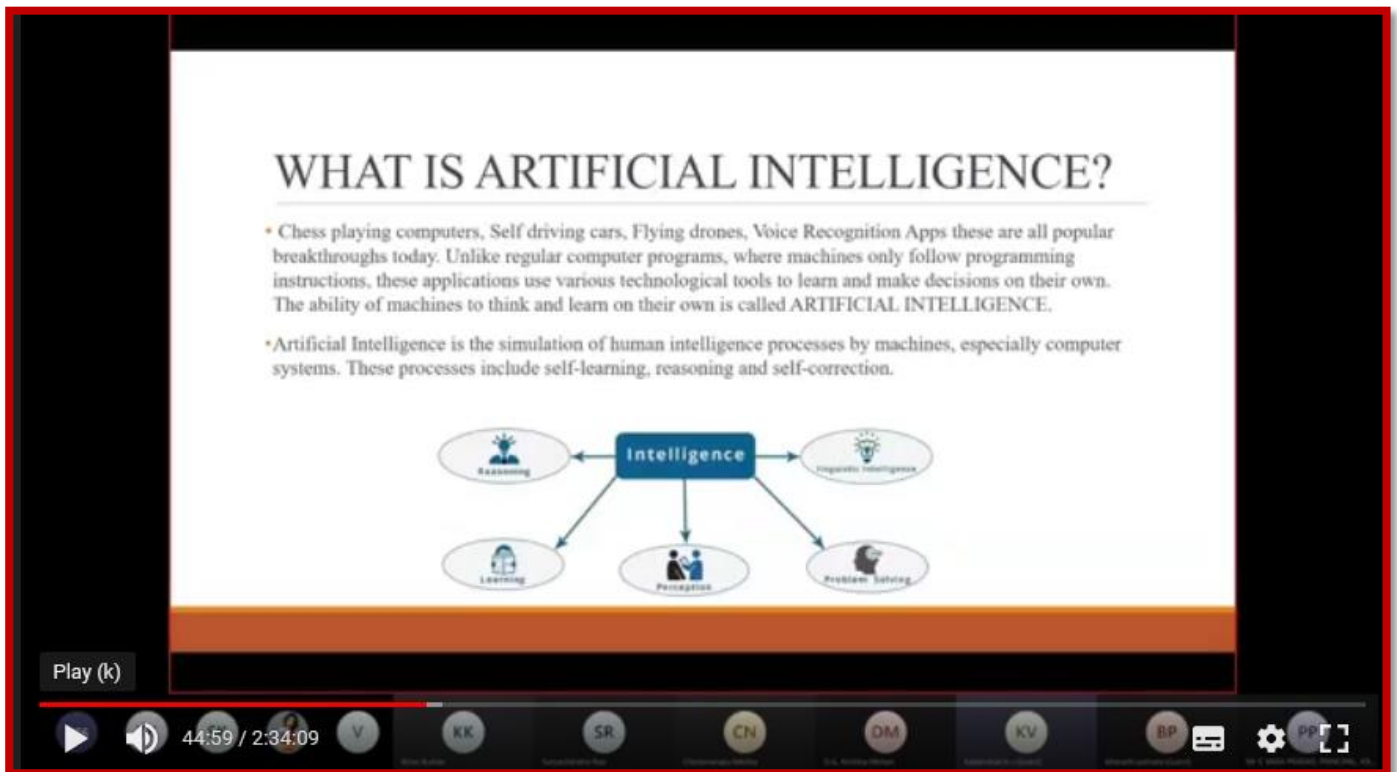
WHAT IS ARTIFICIAL INTELLIGENCE?

• Chess playing computers, Self driving cars, Flying drones, Voice Recognition Apps these are all popular breakthroughs today. Unlike regular computer programs, where machines only follow programming instructions, these applications use various technological tools to learn and make decisions on their own. The ability of machines to think and learn on their own is called ARTIFICIAL INTELLIGENCE.

•Artificial Intelligence is the simulation of human intelligence processes by machines, especially computer systems. These processes include self-learning, reasoning and self-correction.

Intelligence

Reasoning

Linguistic Intelligence

Learning

Perception

Problem Solving

Play (k)

44:59 / 2:34:09

V

KK

SR

CN

DM

KV

BP

PP